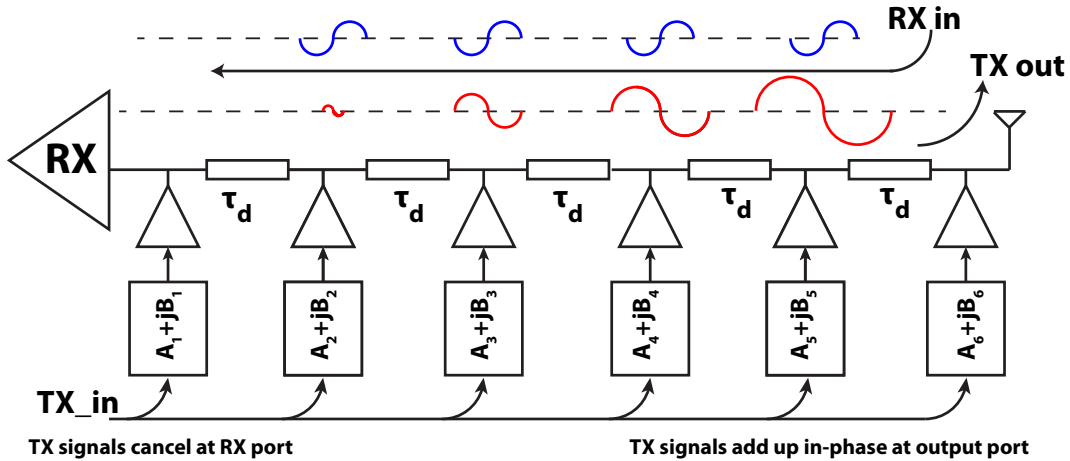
RX in

TX out

RX

$\tau_d$ $\tau_d$ $\tau_d$ $\tau_d$ $\tau_d$

$A_1+jB_1$ $A_2+jB_2$ $A_3+jB_3$ $A_4+jB_4$ $A_5+jB_5$ $A_6+jB_6$

TX_in

TX signals cancel at RX port

TX signals add up in-phase at output port